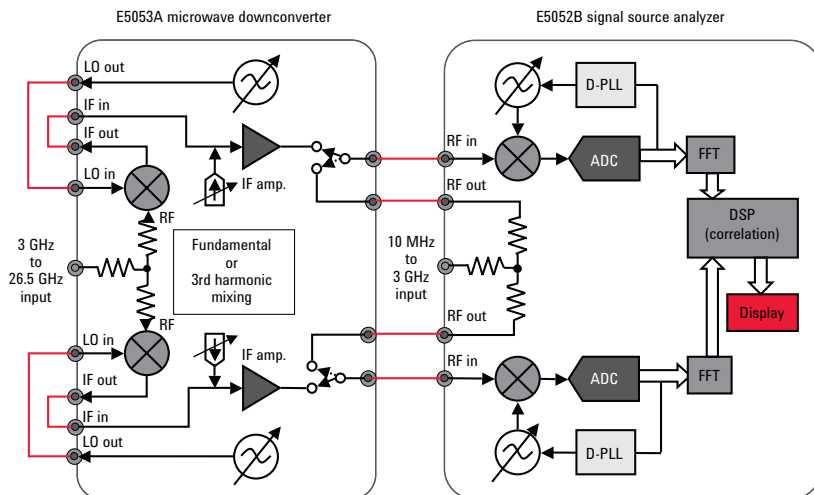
E5053A microwave downconverter

E5052B signal source analyzer

LO out

IF in

IF out

LO in

IF amp.

RF

3 GHz to 26.5 GHz input

Fundamental or 3rd harmonic mixing

RF

LO in

IF amp.

IF out

IF in

LO out

D-PLL

RF in

ADC

FFT

RF out

DSP (correlation)

10 MHz to 3 GHz input

Display

RF out

RF in

ADC

FFT

D-PLL